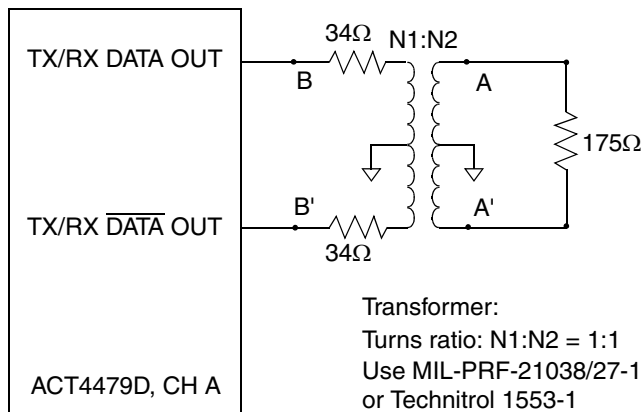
TX/RX DATA OUT

TX/RX $\overline{\text{DATA}}$ OUT

ACT4479D, CH A

$34\Omega$

N1:N2

B

A

B'

A'

$34\Omega$

$175\Omega$

Transformer:
Turns ratio: N1:N2 = 1:1
Use MIL-PRF-21038/27-1
or Technitrol 1553-1